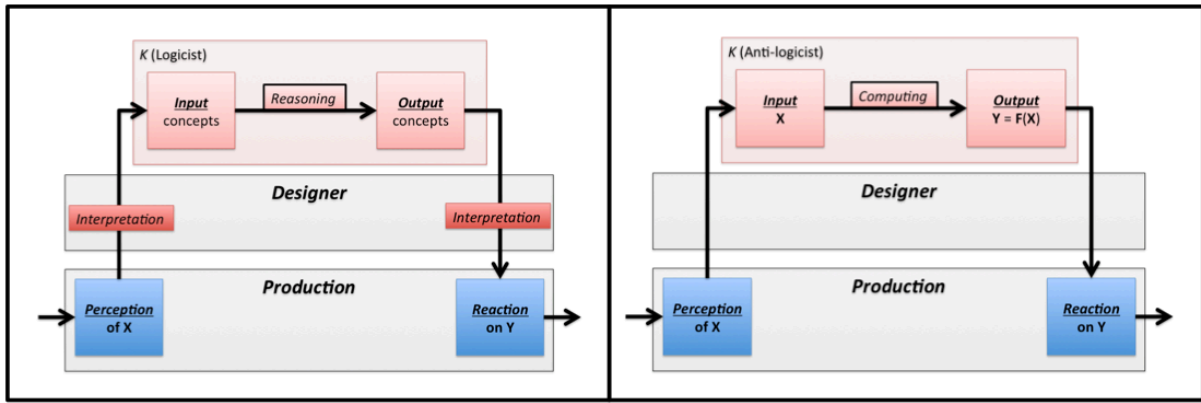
K (Logicist)

Input concepts

Reasoning

Output concepts

Designer

Interpretation

Interpretation

Production

Perception of X

Reaction on Y

K (Anti-logicist)

Input X

Computing

Output Y = F(X)

Designer

Production

Perception of X

Reaction on Y